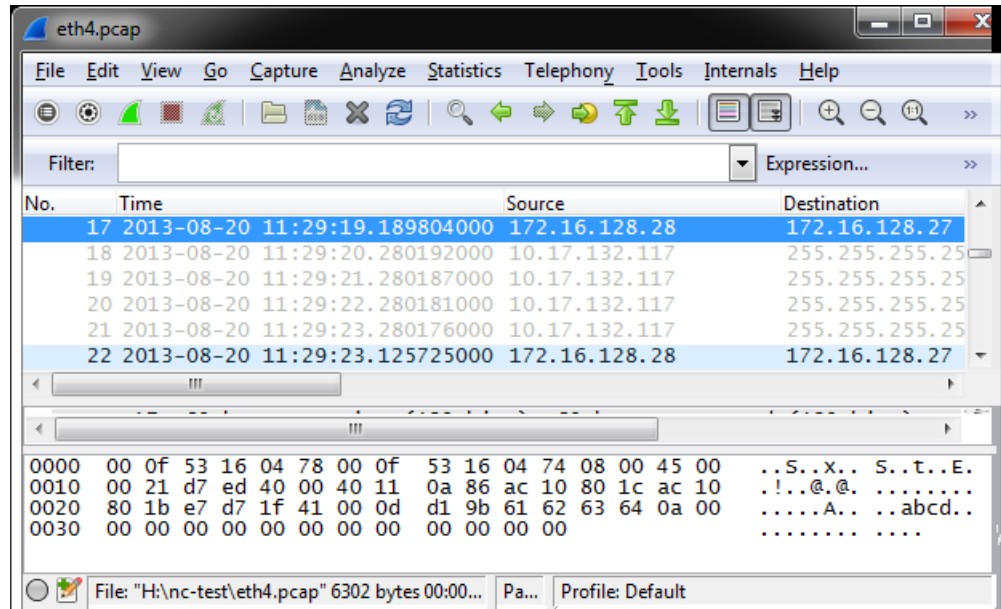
eth4.pcap

File Edit View Go Capture Analyze Statistics Telephony Tools Internals Help

Filter: Expression...

| No. | Time | Source | Destination |
|---|---|---|---|
| 17 | 2013-08-20 11:29:19.189804000 | 172.16.128.28 | 172.16.128.27 |
| 18 | 2013-08-20 11:29:20.280192000 | 10.17.132.117 | 255.255.255.25 |
| 19 | 2013-08-20 11:29:21.280187000 | 10.17.132.117 | 255.255.255.25 |
| 20 | 2013-08-20 11:29:22.280181000 | 10.17.132.117 | 255.255.255.25 |
| 21 | 2013-08-20 11:29:23.280176000 | 10.17.132.117 | 255.255.255.25 |
| 22 | 2013-08-20 11:29:23.125725000 | 172.16.128.28 | 172.16.128.27 |

0000 00 0f 53 16 04 78 00 0f 53 16 04 74 08 00 45 00 ..S..x.. S..t..E.
0010 00 21 d7 ed 40 00 40 11 0a 86 ac 10 80 1c ac 10 .!..@.@. ........
0020 80 1b e7 d7 1f 41 00 0d d1 9b 61 62 63 64 0a 00 .....A.. ..abcd..
0030 00 00 00 00 00 00 00 00 00 00 00 00 ........ ....

File: "H:\nc-test\eth4.pcap" 6302 bytes 00:00... Pa... Profile: Default